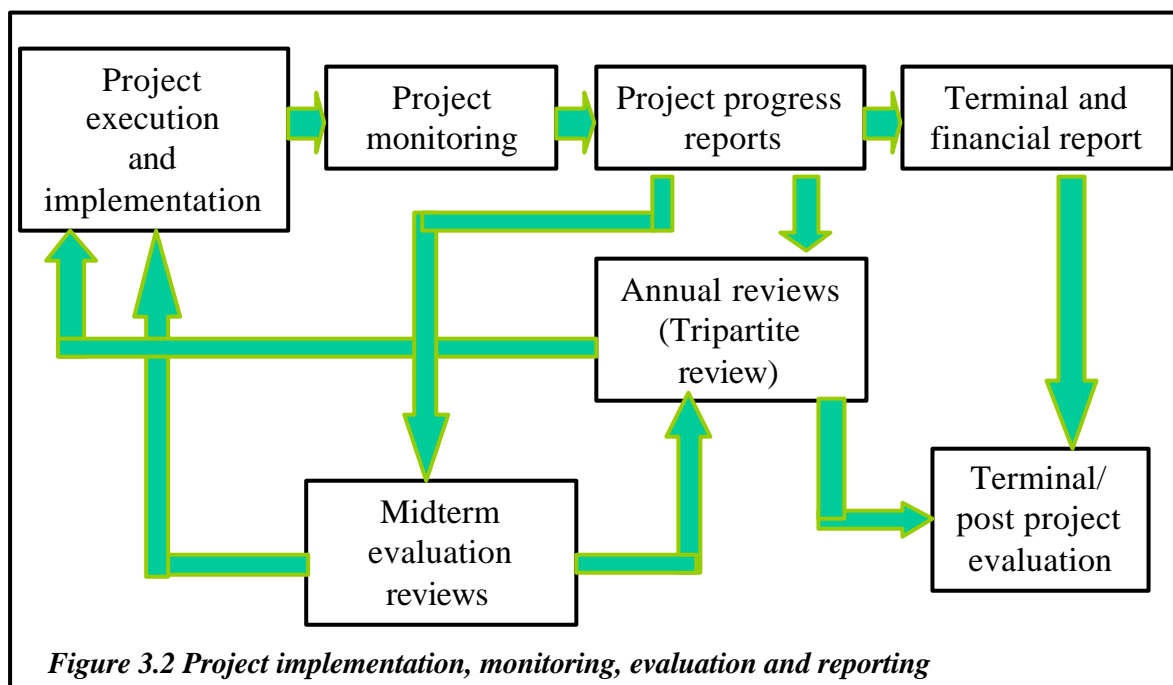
Project execution and implementation

Project monitoring

Project progress reports

Terminal and financial report

Annual reviews (Tripartite review)

Midterm evaluation reviews

Terminal/ post project evaluation

*Figure 3.2 Project implementation, monitoring, evaluation and reporting*